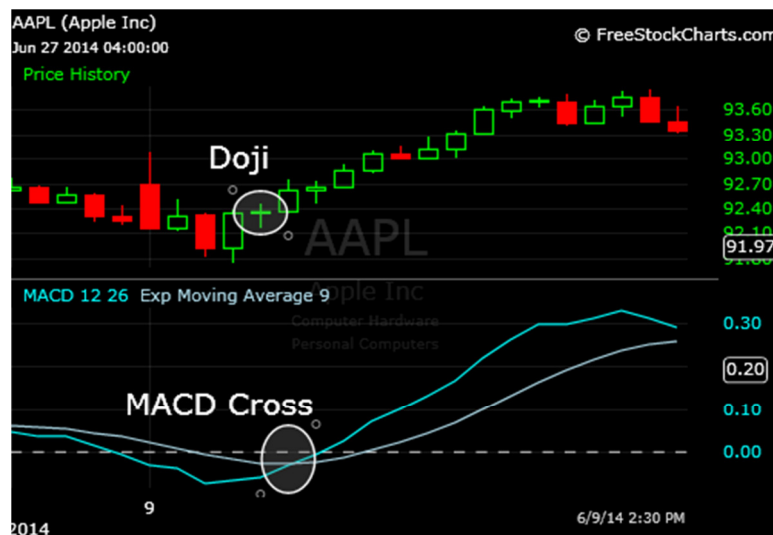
AAPL (Apple Inc)
Jun 27 2014 04:00:00
© FreeStockCharts.com
Price History
93.60
93.30
93.00
92.70
92.40
92.10
91.97
91.80
Doji
AAPL
Apple Inc
Computer Hardware
Personal Computers
MACD 12 26 Exp Moving Average 9
0.30
0.20
0.10
0.00
MACD Cross
9
2014
6/9/14 2:30 PM